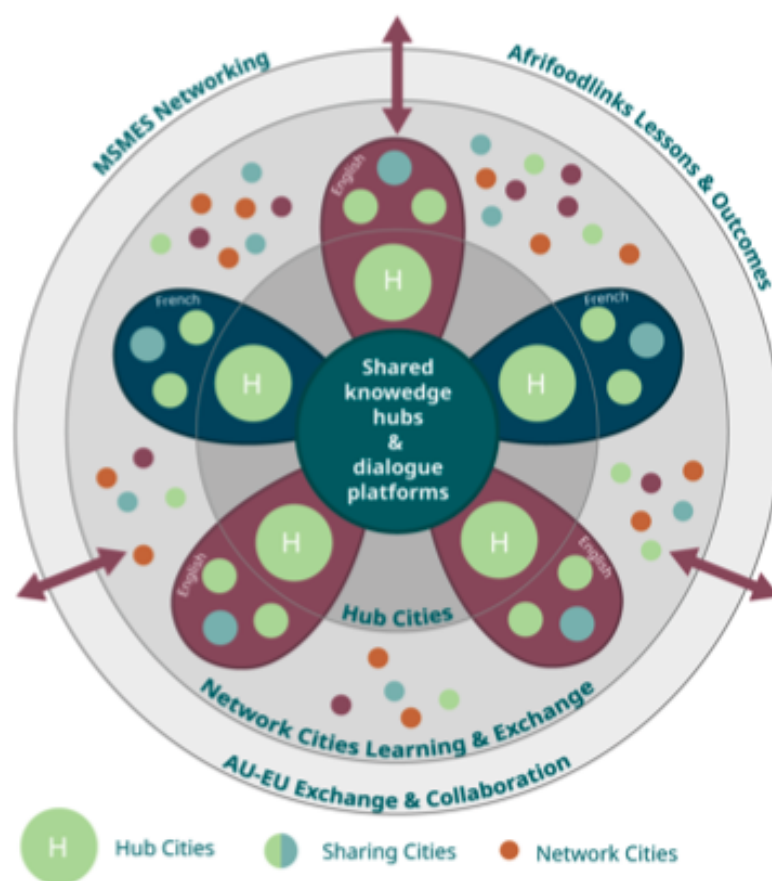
MSMES Networking

Afrifoodlinks Lessons & Outcomes

English

H

French

H

Shared knowedge hubs & dialogue platforms

French

H

H

English

H

English

Hub Cities

Network Cities Learning & Exchange

AU-EU Exchange & Collaboration

H Hub Cities

Sharing Cities

Network Cities